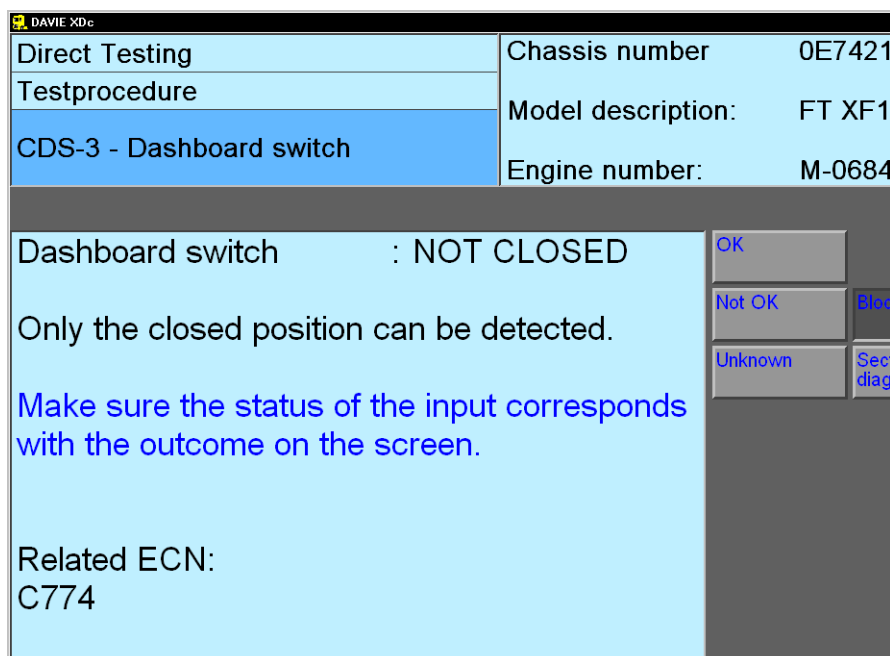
DAVIE XDc

Direct Testing

Testprocedure

CDS-3 - Dashboard switch

Chassis number 0E7421

Model description: FT XF1

Engine number: M-0684

Dashboard switch : NOT CLOSED

Only the closed position can be detected.

Make sure the status of the input corresponds with the outcome on the screen.

Related ECN:
C774

OK

Not OK

Unknown

Bloc

Sect
diag